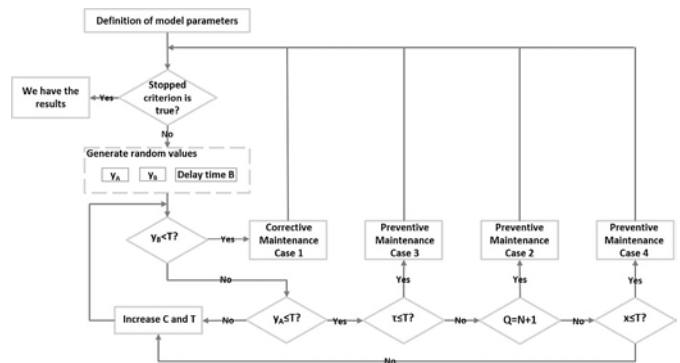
Definition of model parameters

Stopped criterion is true?

Yes

We have the results

No

Generate random values

$y_A$

$y_B$

Delay time B

$y_B$<T?

Yes

Corrective Maintenance Case 1

No

$y_A$≤T?

No

Increase C and T

Yes

τ≤T?

Yes

Preventive Maintenance Case 3

No

Q=N+1

Yes

Preventive Maintenance Case 2

No

x≤T?

Yes

Preventive Maintenance Case 4

No